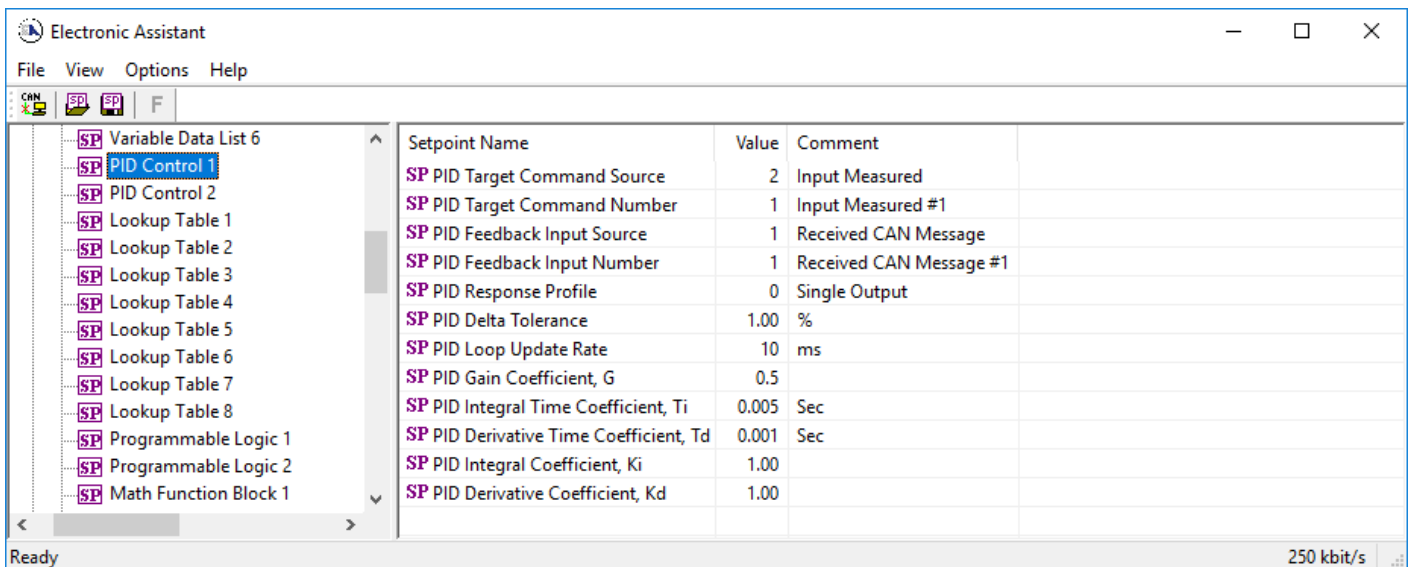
Electronic Assistant

File View Options Help

CAN SP SP F

SP Variable Data List 6
SP PID Control 1
SP PID Control 2
SP Lookup Table 1
SP Lookup Table 2
SP Lookup Table 3
SP Lookup Table 4
SP Lookup Table 5
SP Lookup Table 6
SP Lookup Table 7
SP Lookup Table 8
SP Programmable Logic 1
SP Programmable Logic 2
SP Math Function Block 1

| Setpoint Name | Value | Comment |
|---|---|---|
| SP PID Target Command Source | 2 | Input Measured |
| SP PID Target Command Number | 1 | Input Measured #1 |
| SP PID Feedback Input Source | 1 | Received CAN Message |
| SP PID Feedback Input Number | 1 | Received CAN Message #1 |
| SP PID Response Profile | 0 | Single Output |
| SP PID Delta Tolerance | 1.00 | % |
| SP PID Loop Update Rate | 10 | ms |
| SP PID Gain Coefficient, G | 0.5 | |
| SP PID Integral Time Coefficient, Ti | 0.005 | Sec |
| SP PID Derivative Time Coefficient, Td | 0.001 | Sec |
| SP PID Integral Coefficient, Ki | 1.00 | |
| SP PID Derivative Coefficient, Kd | 1.00 | |

Ready 250 kbit/s